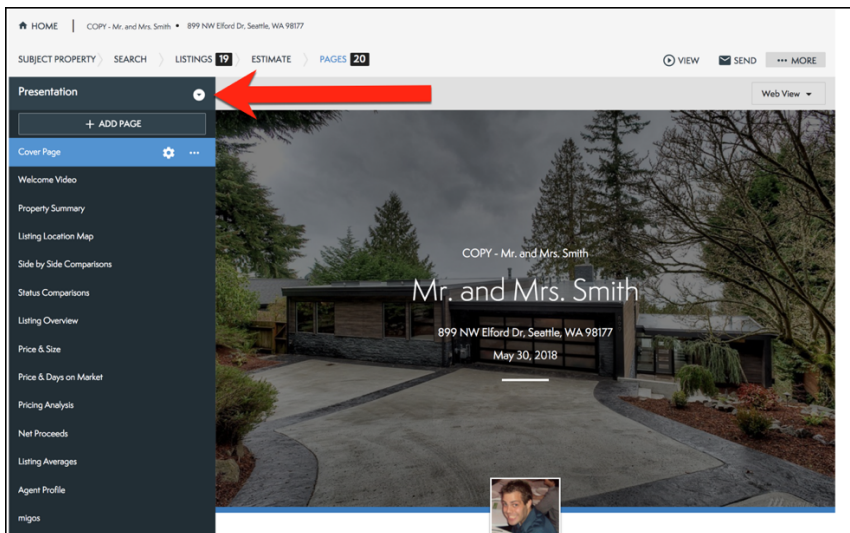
HOME | COPY - Mr. and Mrs. Smith • 899 NW Elford Dr, Seattle, WA 98177

SUBJECT PROPERTY SEARCH LISTINGS 19 ESTIMATE PAGES 20

VIEW SEND ••• MORE

Presentation

+ ADD PAGE

Cover Page

Welcome Video

Property Summary

Listing Location Map

Side by Side Comparisons

Status Comparisons

Listing Overview

Price & Size

Price & Days on Market

Pricing Analysis

Net Proceeds

Listing Averages

Agent Profile

migos

Web View

COPY - Mr. and Mrs. Smith

Mr. and Mrs. Smith

899 NW Elford Dr, Seattle, WA 98177

May 30, 2018